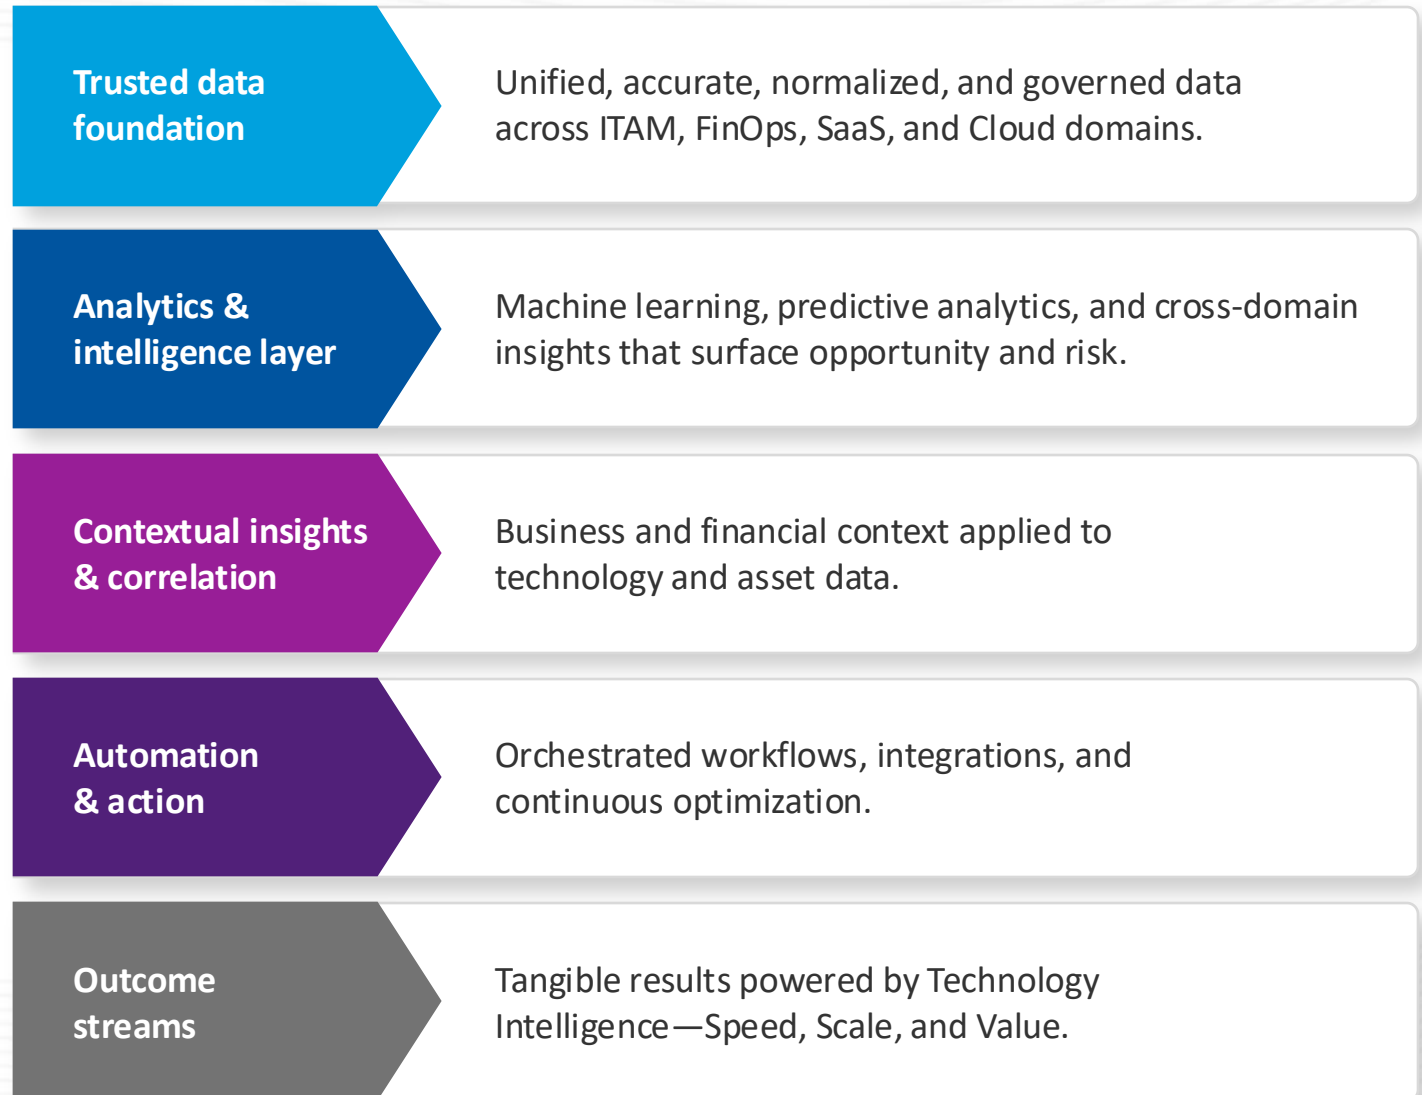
Trusted data foundation

Unified, accurate, normalized, and governed data across ITAM, FinOps, SaaS, and Cloud domains.

Analytics & intelligence layer

Machine learning, predictive analytics, and cross-domain insights that surface opportunity and risk.

Contextual insights & correlation

Business and financial context applied to technology and asset data.

Automation & action

Orchestrated workflows, integrations, and continuous optimization.

Outcome streams

Tangible results powered by Technology Intelligence—Speed, Scale, and Value.